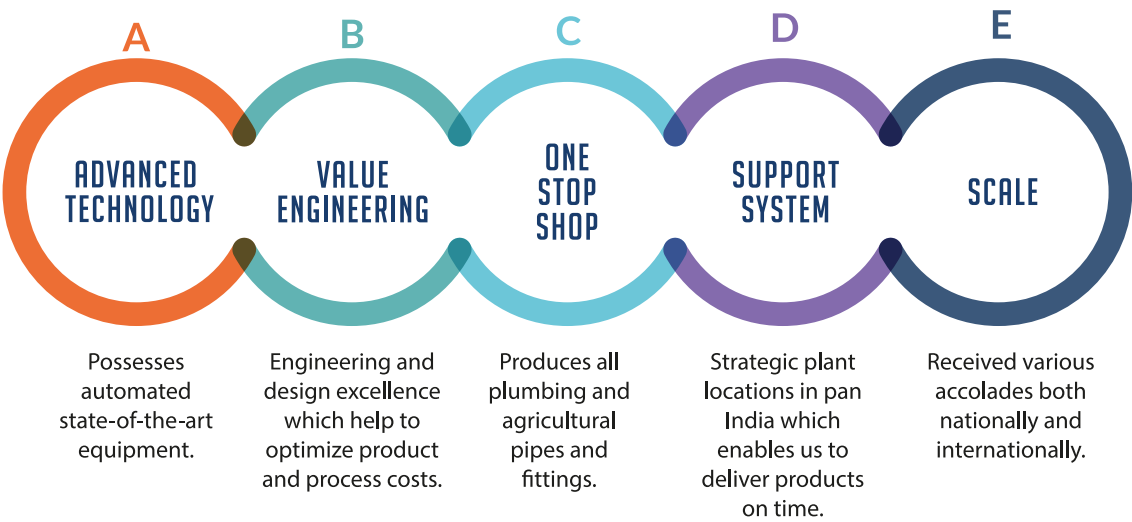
A

ADVANCED TECHNOLOGY

B

VALUE ENGINEERING

C

ONE STOP SHOP

D

SUPPORT SYSTEM

E

SCALE

Possesses automated state-of-the-art equipment.

Engineering and design excellence which help to optimize product and process costs.

Produces all plumbing and agricultural pipes and fittings.

Strategic plant locations in pan India which enables us to deliver products on time.

Received various accolades both nationally and internationally.